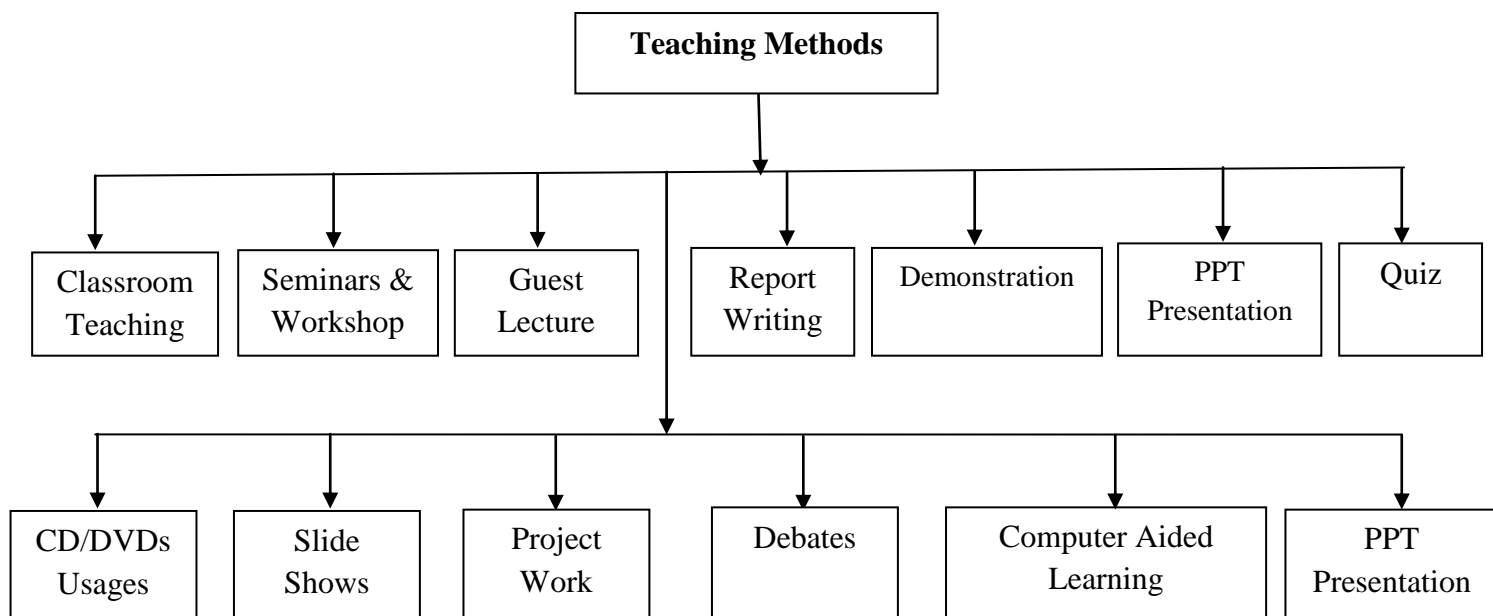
Teaching Methods

Classroom Teaching

Seminars & Workshop

Guest Lecture

Report Writing

Demonstration

PPT Presentation

Quiz

CD/DVDs Usages

Slide Shows

Project Work

Debates

Computer Aided Learning

PPT Presentation